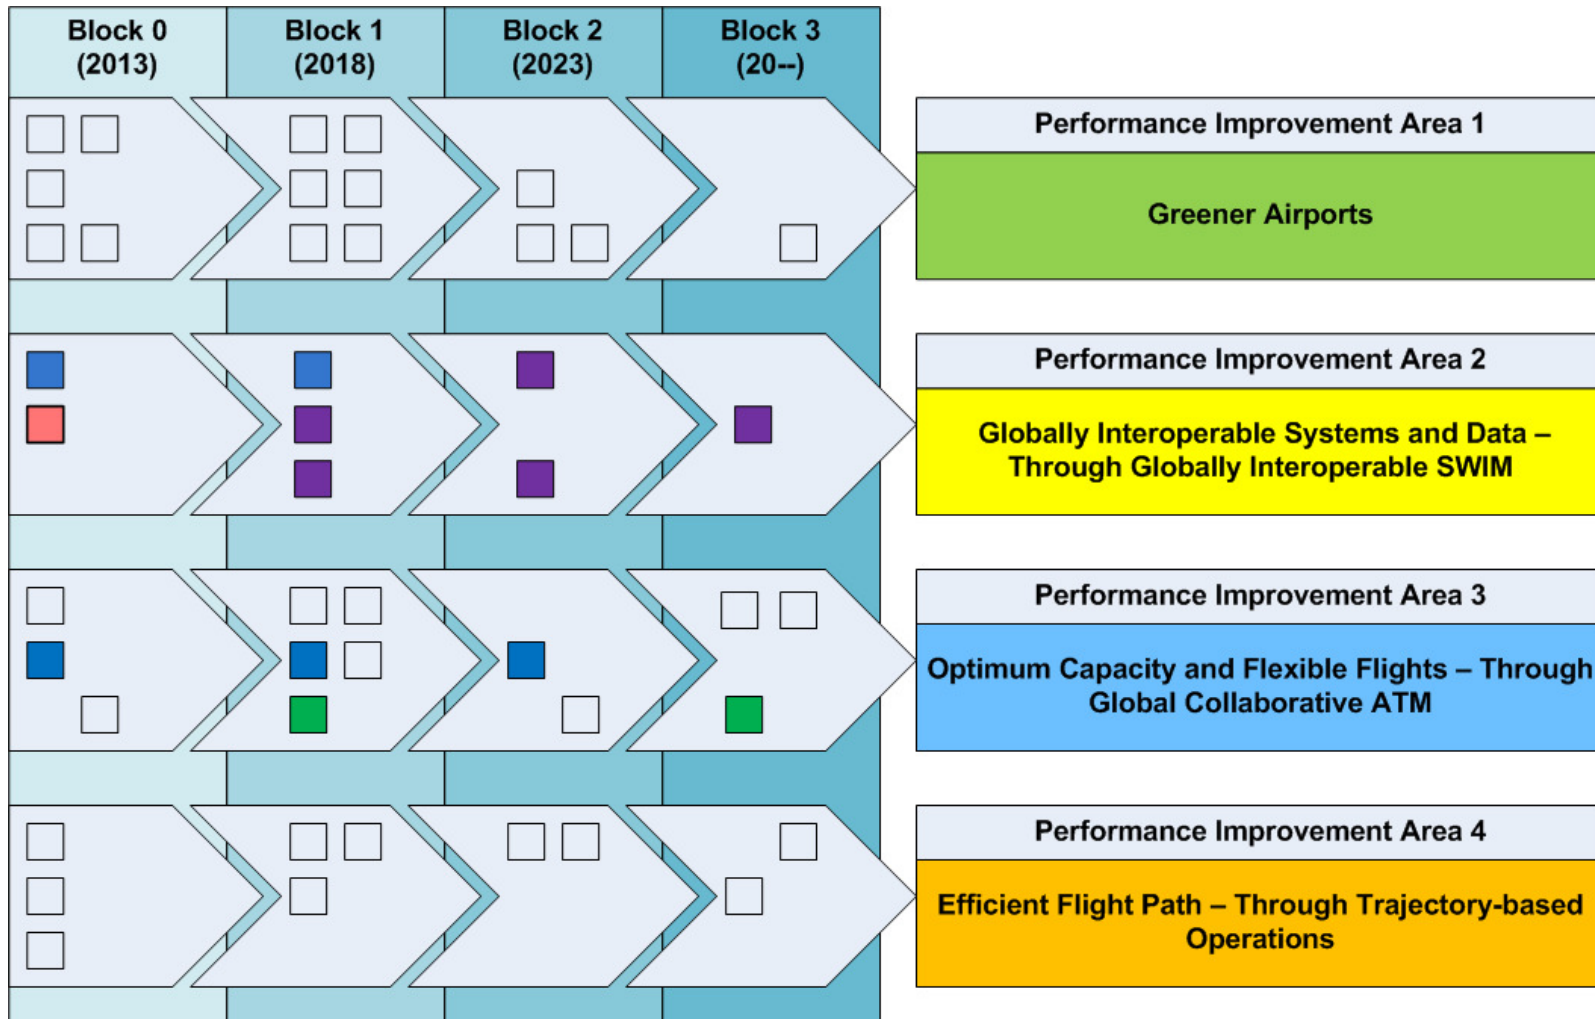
Block 0 (2013)

Block 1 (2018)

Block 2 (2023)

Block 3 (20--)

Performance Improvement Area 1

Greener Airports

Performance Improvement Area 2

Globally Interoperable Systems and Data – Through Globally Interoperable SWIM

Performance Improvement Area 3

Optimum Capacity and Flexible Flights – Through Global Collaborative ATM

Performance Improvement Area 4

Efficient Flight Path – Through Trajectory-based Operations